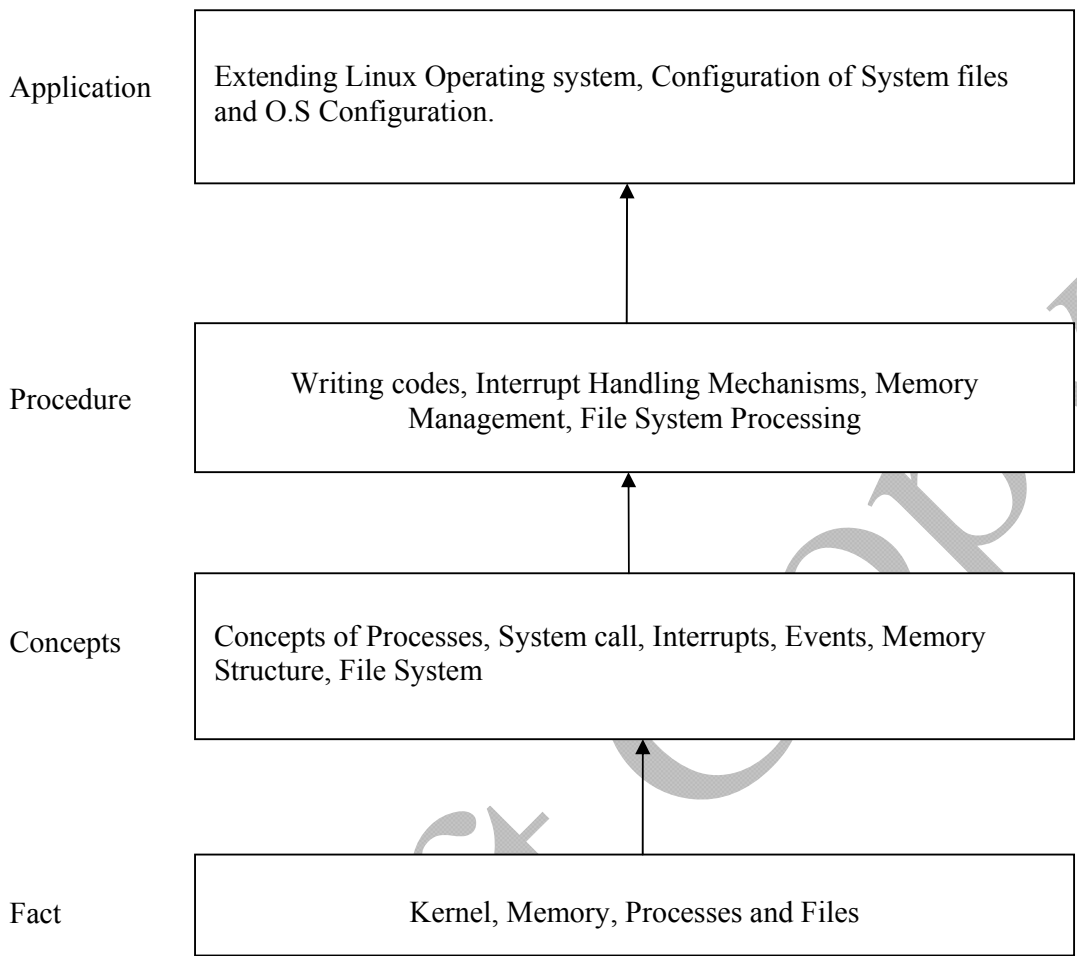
Application

Extending Linux Operating system, Configuration of System files and O.S Configuration.

Procedure

Writing codes, Interrupt Handling Mechanisms, Memory Management, File System Processing

Concepts

Concepts of Processes, System call, Interrupts, Events, Memory Structure, File System

Fact

Kernel, Memory, Processes and Files